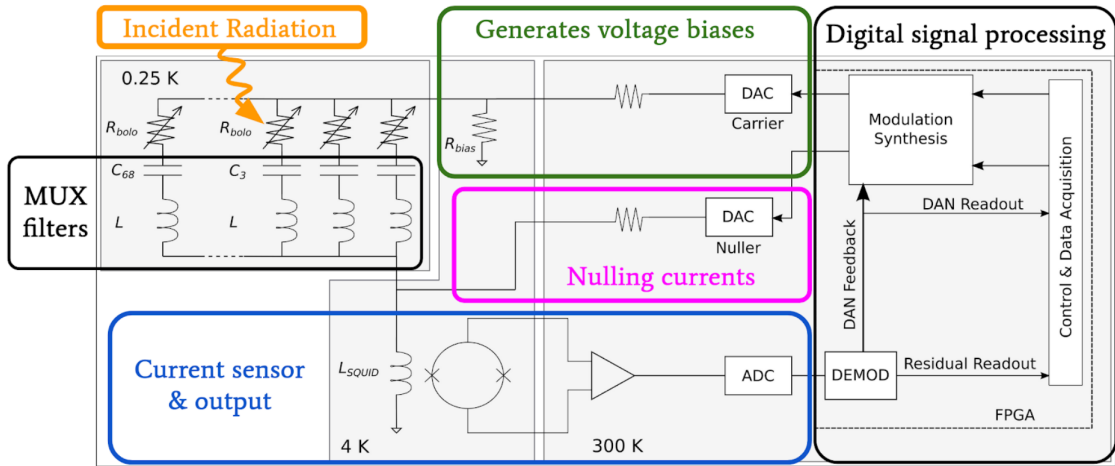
Incident Radiation

Generates voltage biases

Digital signal processing

0.25 K

$R_{bolo}$

$R_{bolo}$

$R_{bias}$

DAC

Carrier

Modulation Synthesis

MUX filters

$C_{68}$

$C_3$

L

L

DAC

Nuller

DAN Readout

DAN Feedback

Control & Data Acquisition

Nulling currents

Current sensor & output

$L_{SQUID}$

ADC

DEMOD

Residual Readout

FPGA

4 K

300 K